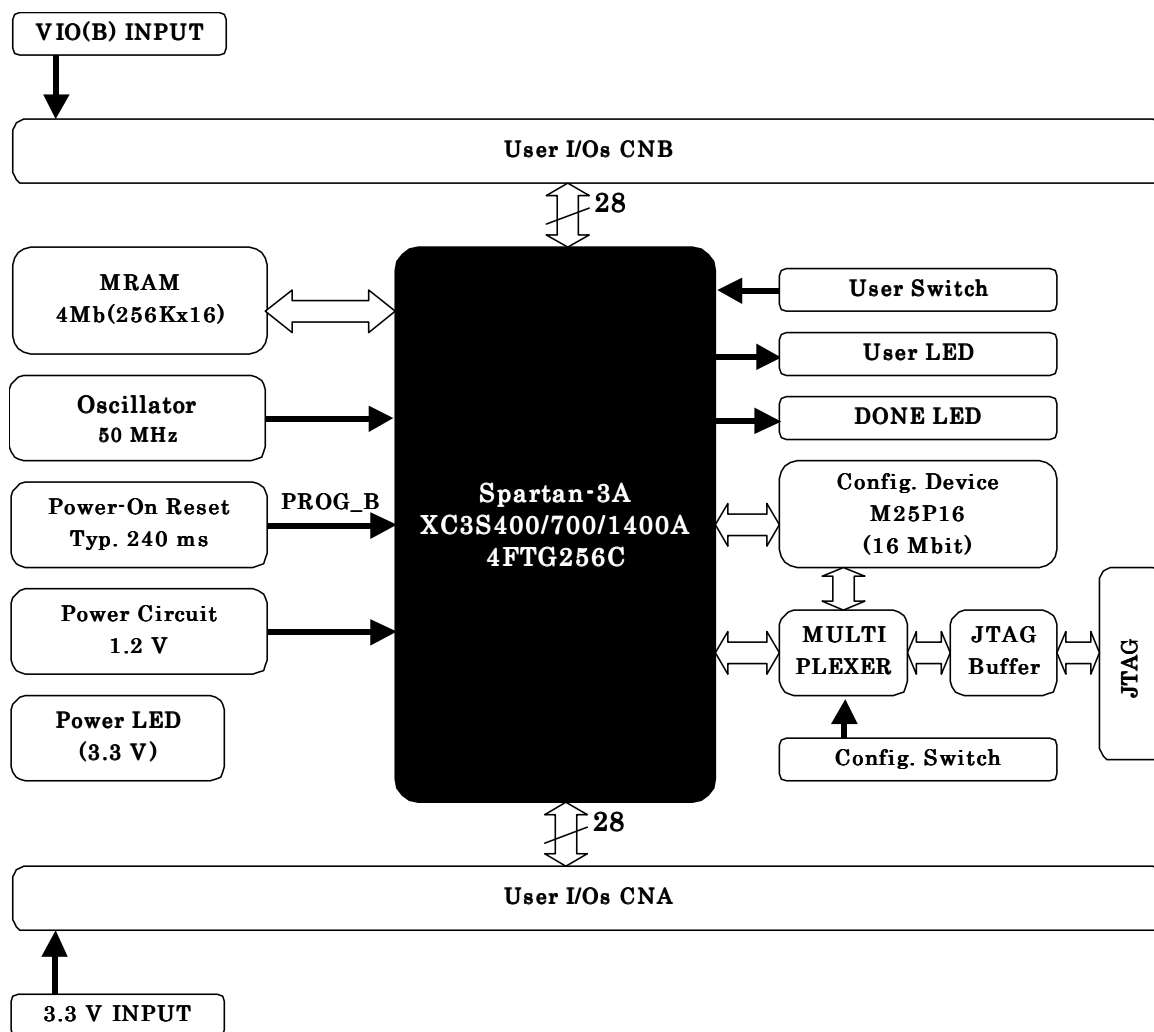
VIO(B) INPUT

User I/Os CNB

28

MRAM
4Mb(256Kx16)

User Switch

User LED

Oscillator
50 MHz

DONE LED

Power-On Reset
Typ. 240 ms

PROG_B

Spartan-3A
XC3S400/700/1400A
4FTG256C

Config. Device
M25P16
(16 Mbit)

Power Circuit
1.2 V

MULTI
PLEXER

JTAG
Buffer

JTAG

Power LED
(3.3 V)

Config. Switch

28

User I/Os CNA

3.3 V INPUT